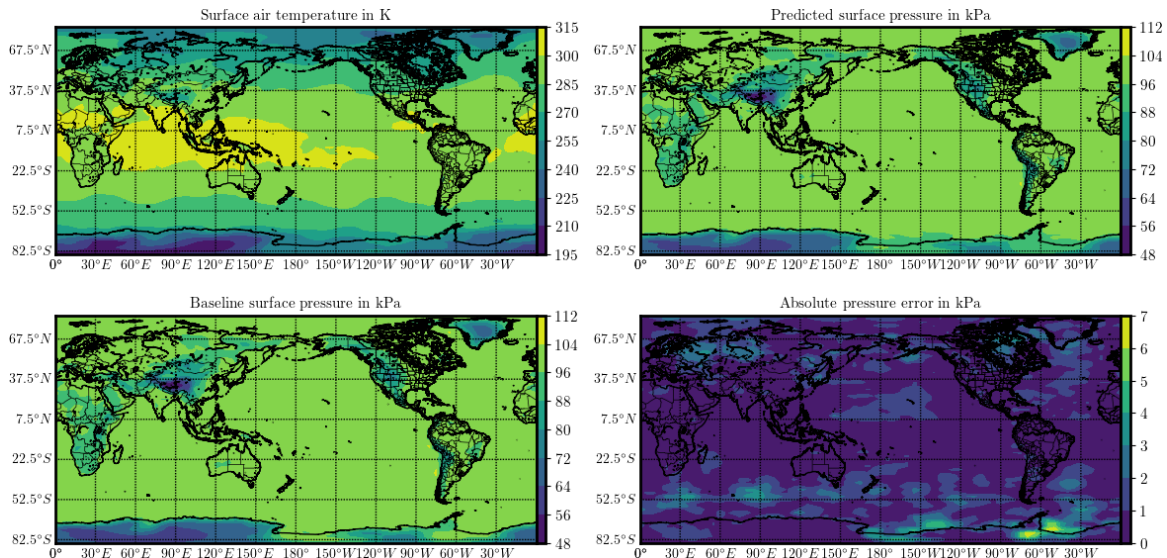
Surface air temperature in K

67.5°N
37.5°N
7.5°N
22.5°S
52.5°S
82.5°S
0° 30°E 60°E 90°E 120°E 150°E 180° 150°W 120°W 90°W 60°W 30°W

315
300
285
270
255
240
225
210
195

Predicted surface pressure in kPa

67.5°N
37.5°N
7.5°N
22.5°S
52.5°S
82.5°S
0° 30°E 60°E 90°E 120°E 150°E 180° 150°W 120°W 90°W 60°W 30°W

112
104
96
88
80
72
64
56
48

Baseline surface pressure in kPa

67.5°N
37.5°N
7.5°N
22.5°S
52.5°S
82.5°S
0° 30°E 60°E 90°E 120°E 150°E 180° 150°W 120°W 90°W 60°W 30°W

112
104
96
88
80
72
64
56
48

Absolute pressure error in kPa

67.5°N
37.5°N
7.5°N
22.5°S
52.5°S
82.5°S
0° 30°E 60°E 90°E 120°E 150°E 180° 150°W 120°W 90°W 60°W 30°W

7
6
5
4
3
2
1
0